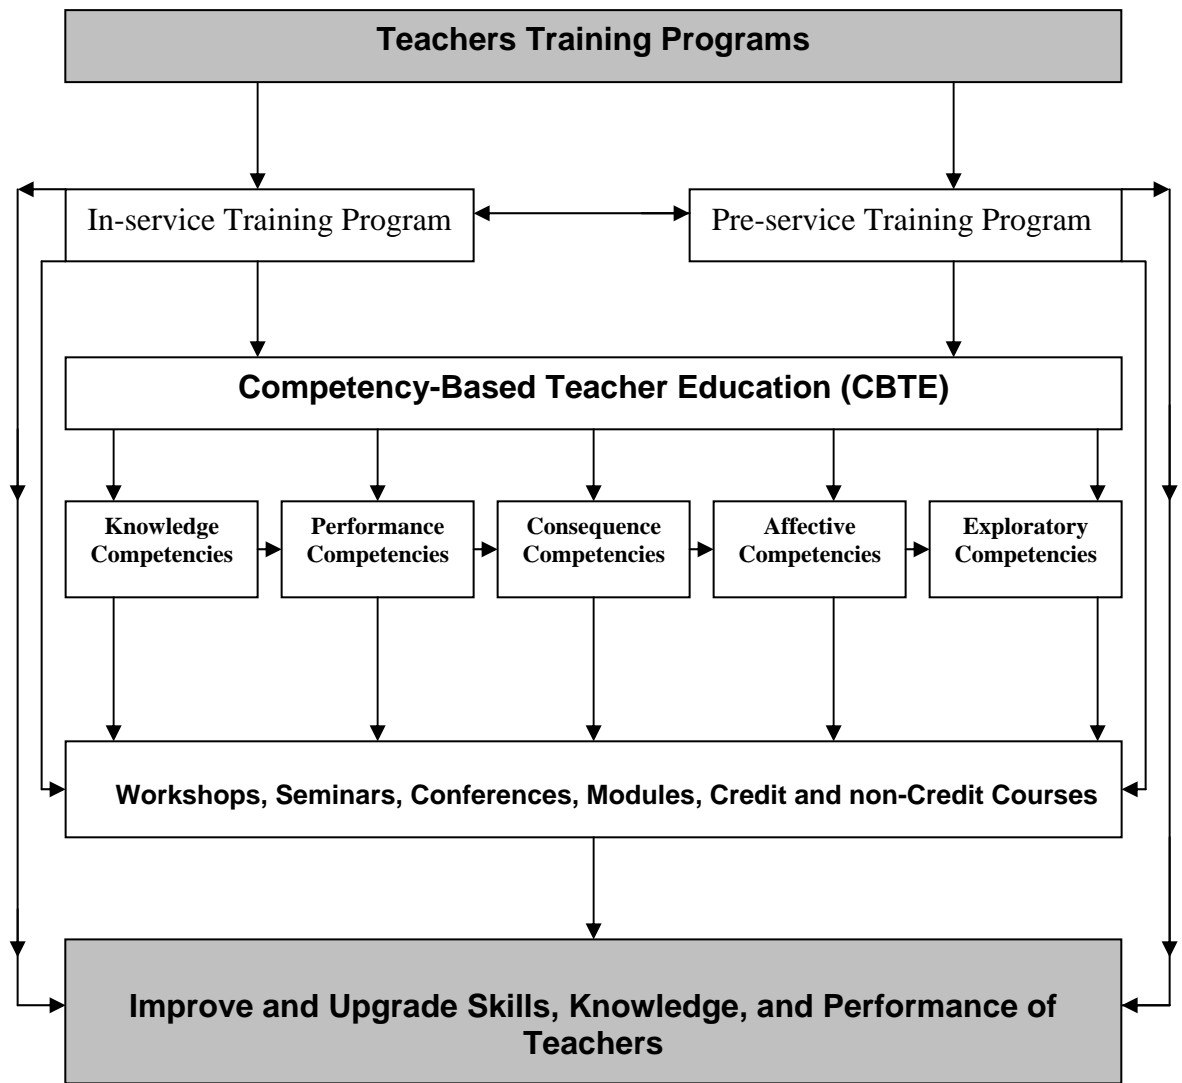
Teachers Training Programs

In-service Training Program

Pre-service Training Program

Competency-Based Teacher Education (CBTE)

Knowledge Competencies

Performance Competencies

Consequence Competencies

Affective Competencies

Exploratory Competencies

Workshops, Seminars, Conferences, Modules, Credit and non-Credit Courses

Improve and Upgrade Skills, Knowledge, and Performance of Teachers